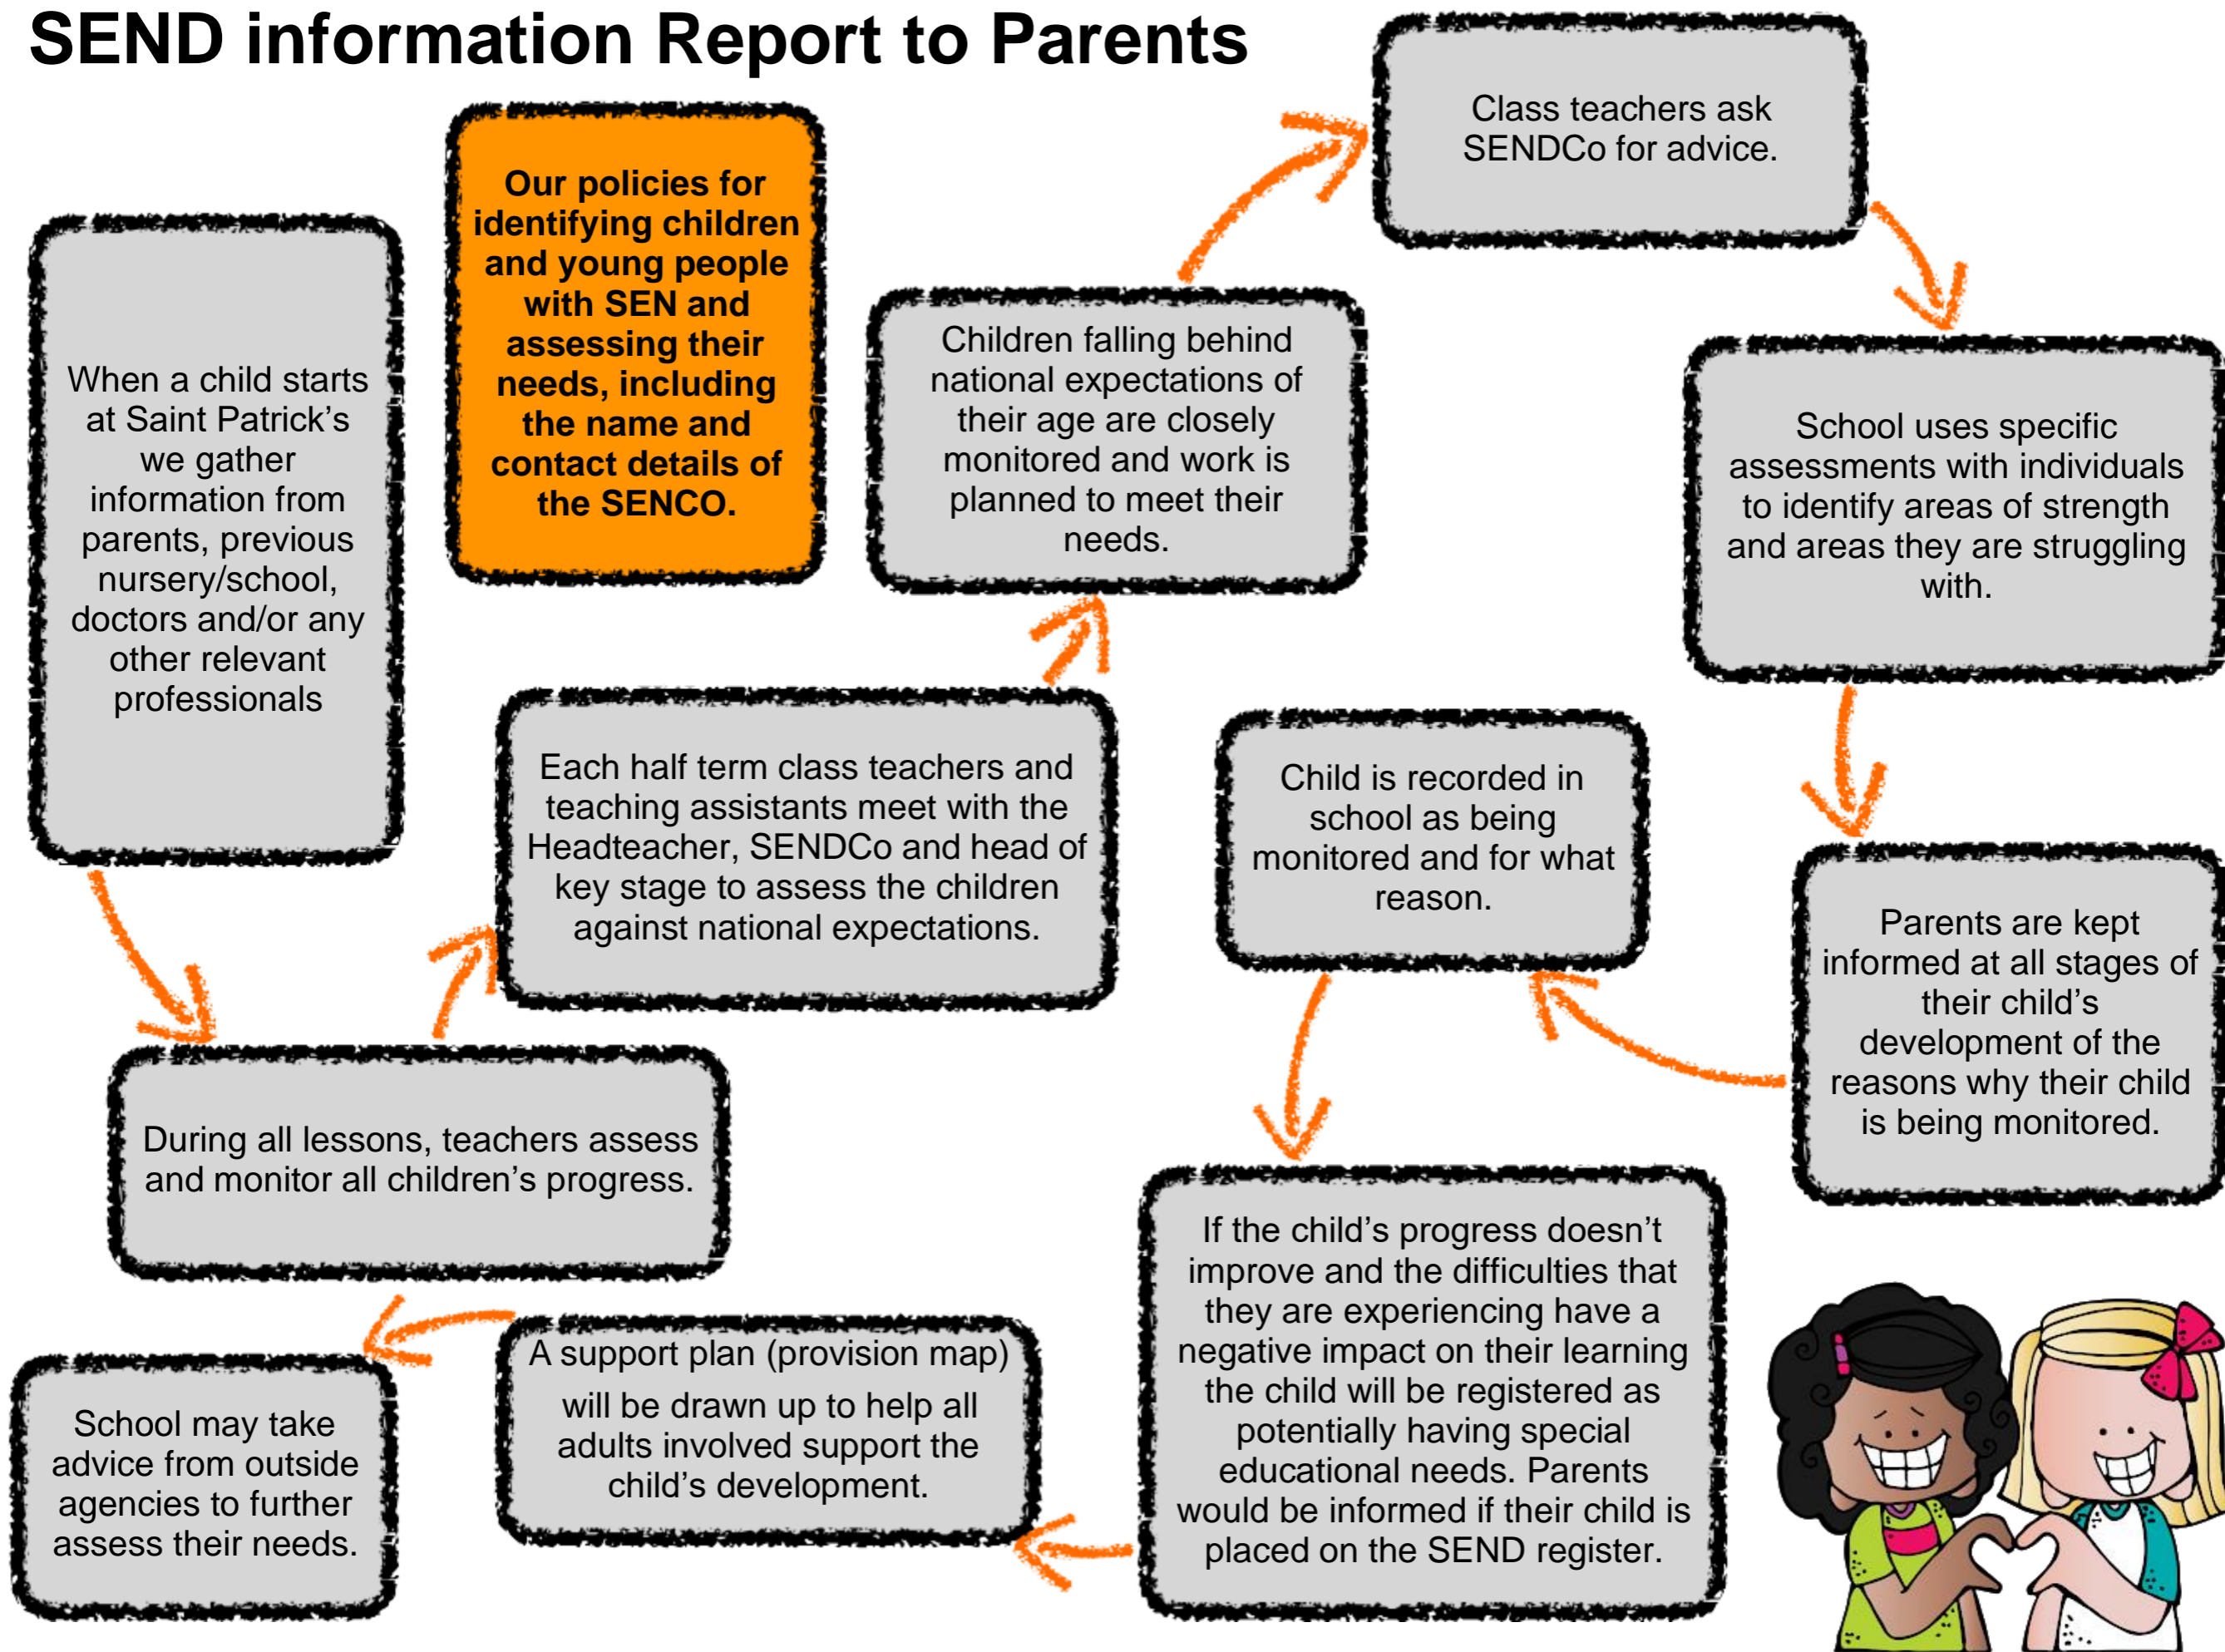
SEND information Report to Parents

Our policies for identifying children and young people with SEN and assessing their needs, including the name and contact details of the SENCO.

When a child starts at Saint Patrick's we gather information from parents, previous parents, previous nursery/school, doctors and/or any other relevant professionals

During all lessons, teachers assess and monitor all children's progress.

Each half term class teachers and teaching assistants meet with the Headteacher, SENDCo and head of key stage to assess the children against national expectations.

Children falling behind national expectations of their age are closely monitored and work is planned to meet their needs.

Class teachers ask SENDCo for advice.

School uses specific assessments with individuals to identify areas of strength and areas they are struggling with.

Parents are kept informed at all stages of their child's development of the reasons why their child is being monitored.

Child is recorded in school as being monitored and for what reason.

If the child's progress doesn't improve and the difficulties that they are experiencing have a negative impact on their learning the child will be registered as potentially having special educational needs. Parents would be informed if their child is placed on the SEND register.

A support plan (provision map) will be drawn up to help all adults involved support the child's development.

School may take advice from outside agencies to further assess their needs.